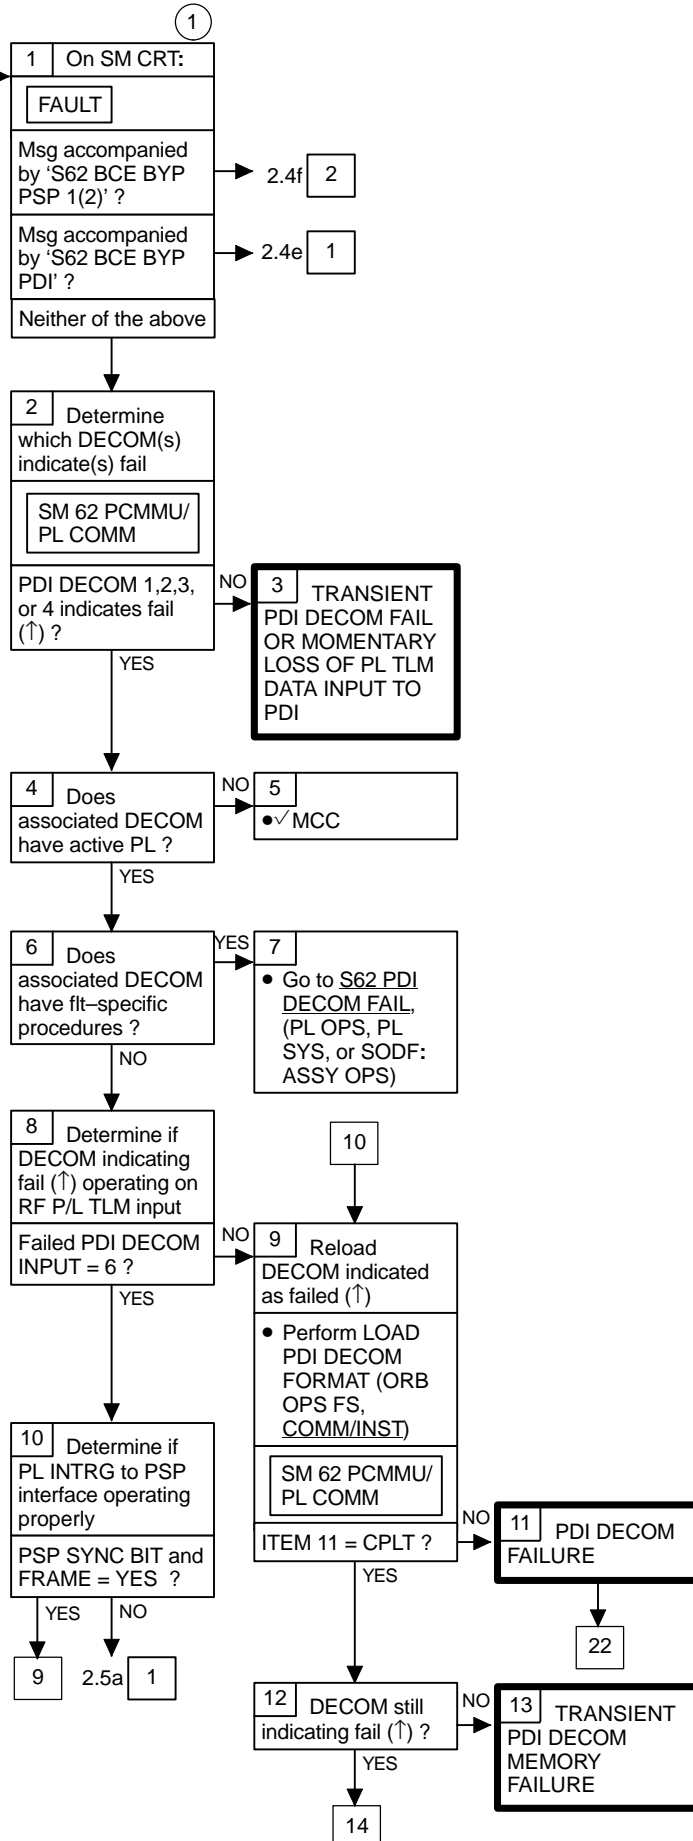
1

1 On SM CRT:

FAULT

Msg accompanied by 'S62 BCE BYP PSP 1(2)' ?

2.4f 2

Msg accompanied by 'S62 BCE BYP PDI' ?

2.4e 1

Neither of the above

2 Determine which DECOM(s) indicate(s) fail

SM 62 PCMMU/ PL COMM

PDI DECOM 1,2,3, or 4 indicates fail (↑) ?

NO

3 TRANSIENT PDI DECOM FAIL OR MOMENTARY LOSS OF PL TLM DATA INPUT TO PDI

YES

4 Does associated DECOM have active PL ?

NO

5 •√ MCC

YES

6 Does associated DECOM have flt–specific procedures ?

YES

7 • Go to S62 PDI DECOM FAIL, (PL OPS, PL SYS, or SODF: ASSY OPS)

NO

8 Determine if DECOM indicating fail (↑) operating on RF P/L TLM input

Failed PDI DECOM INPUT = 6 ?

10

NO

9 Reload DECOM indicated as failed (↑)

• Perform LOAD PDI DECOM FORMAT (ORB OPS FS, COMM/INST)

SM 62 PCMMU/ PL COMM

ITEM 11 = CPLT ?

NO

11 PDI DECOM FAILURE

22

YES

YES

10 Determine if PL INTRG to PSP interface operating properly

PSP SYNC BIT and FRAME = YES ?

YES NO

9 2.5a 1

12 DECOM still indicating fail (↑) ?

NO

13 TRANSIENT PDI DECOM MEMORY FAILURE

YES

14